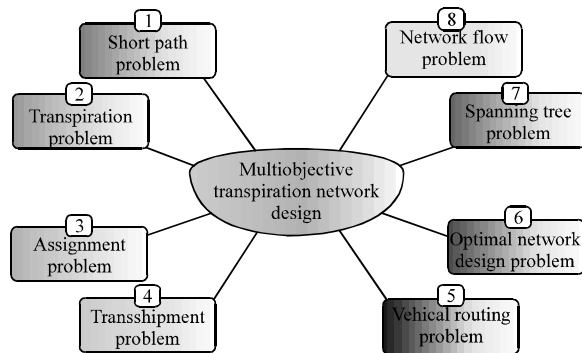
Multiobjective transpiration network design

1
Short path problem

2
Transpiration problem

3
Assignment problem

4
Transshipment problem

8
Network flow problem

7
Spanning tree problem

6
Optimal network design problem

5
Vehical routing problem